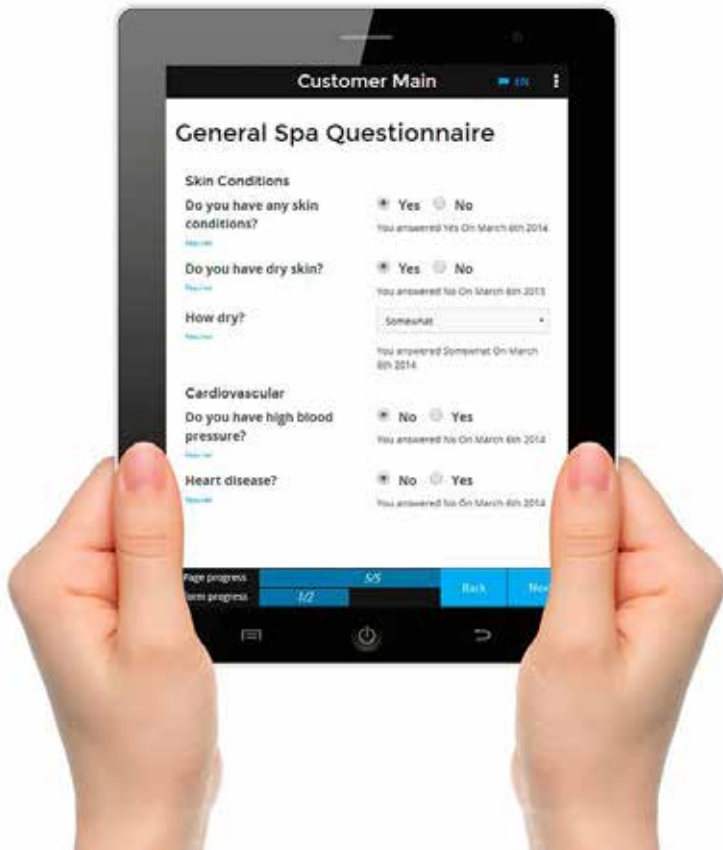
Customer Main

EN

General Spa Questionnaire

Skin Conditions

Do you have any skin conditions?

Required

Yes No

You answered Yes On March 6th 2014

Do you have dry skin?

Required

Yes No

You answered No On March 6th 2013

How dry?

Required

Somewhat

You answered Somewhat On March 6th 2014

Cardiovascular

Do you have high blood pressure?

Required

No Yes

You answered No On March 6th 2014

Heart disease?

Required

No Yes

You answered No On March 6th 2014

Page progress 5/5

Form progress 1/2

Back

Nex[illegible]